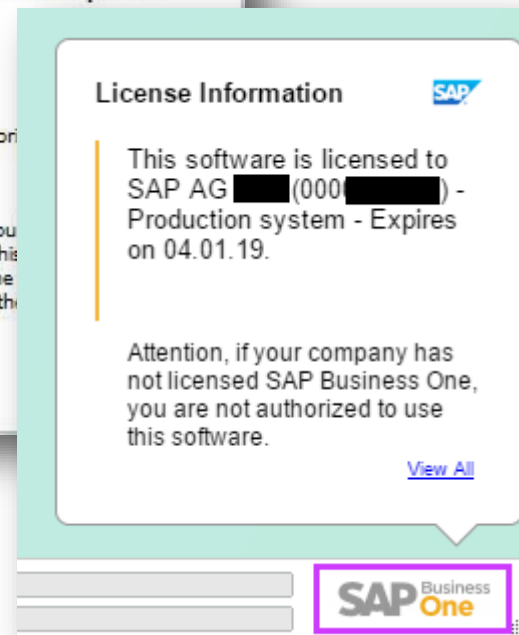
License Information

SAP

This software is licensed to SAP AG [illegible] (0000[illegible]) - Production system - Expires on 04.01.19.

Attention, if your company has not licensed SAP Business One, you are not authorized to use this software.

View All

SAP Business One